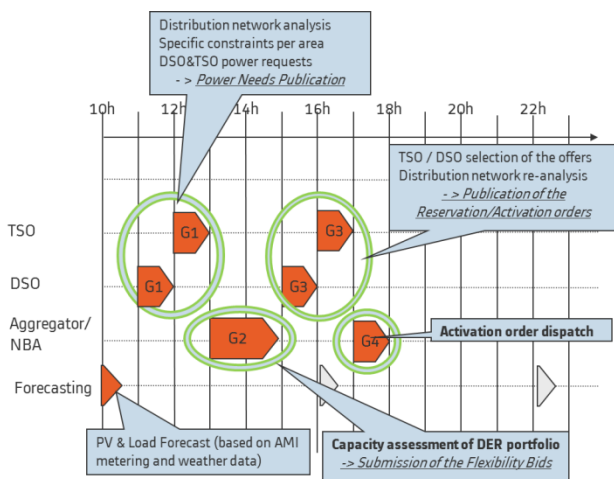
Distribution network analysis
Specific constraints per area
DSO&TSO power requests
-> Power Needs Publication

10h
12h
14h
16h
18h
20h
22h

TSO / DSO selection of the offers
Distribution network re-analysis
-> Publication of the Reservation/Activation orders

TSO
DSO
Aggregator/ NBA
Forecasting

G1
G3
G1
G3
G2
G4

Activation order dispatch

PV & Load Forecast (based on AMI metering and weather data)

Capacity assessment of DER portfolio
-> Submission of the Flexibility Bids